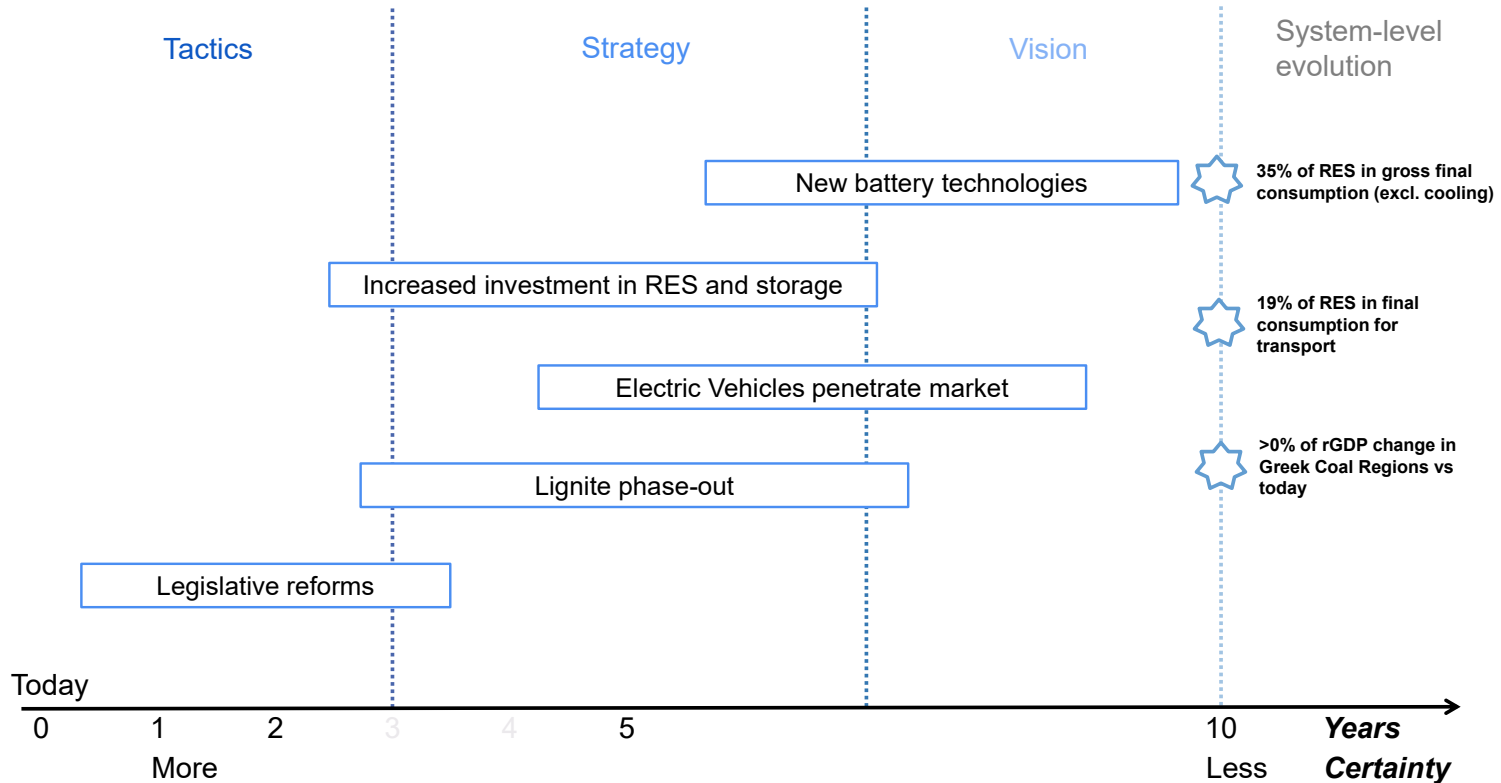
Tactics

Strategy

Vision

System-level evolution

New battery technologies

35% of RES in gross final consumption (excl. cooling)

Increased investment in RES and storage

19% of RES in final consumption for transport

Electric Vehicles penetrate market

>0% of rGDP change in Greek Coal Regions vs today

Lignite phase-out

Legislative reforms

Today

0 1 2 3 4 5 10 *Years*

More Less *Certainty*